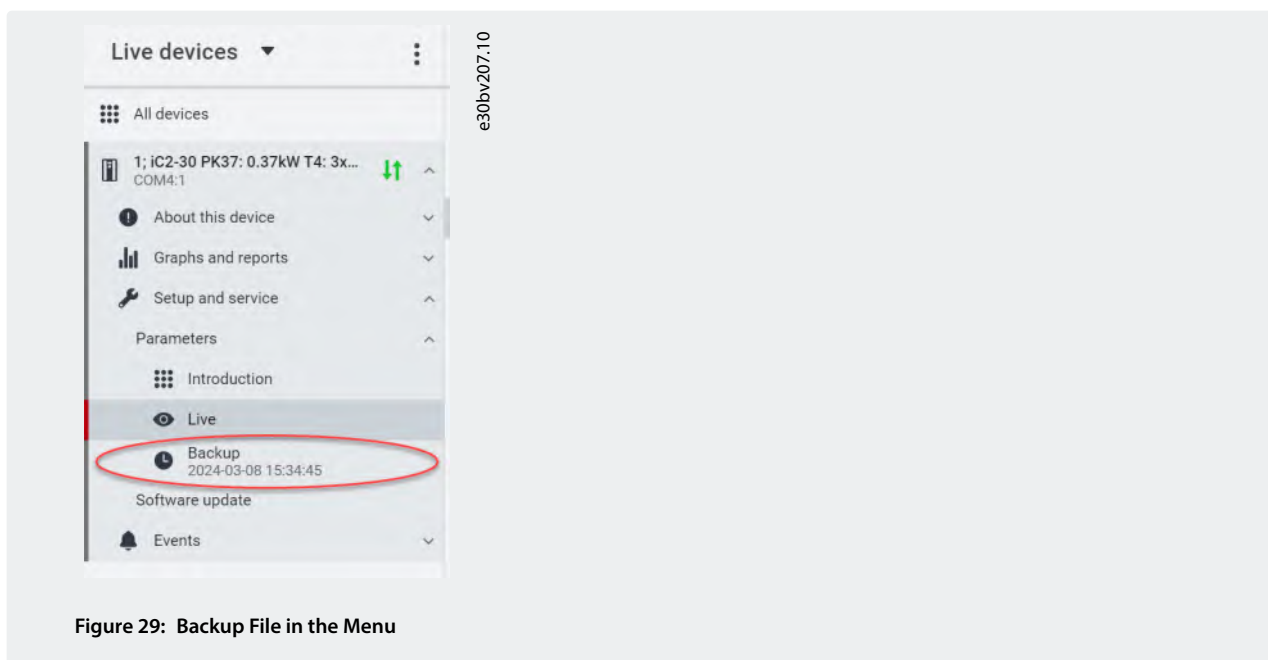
Live devices

All devices

1; iC2-30 PK37: 0.37kW T4: 3x...
COM4:1

About this device

Graphs and reports

Setup and service

Parameters

Introduction

Live

Backup
2024-03-08 15:34:45

Software update

Events

e30bv207.10

**Figure 29: Backup File in the Menu**